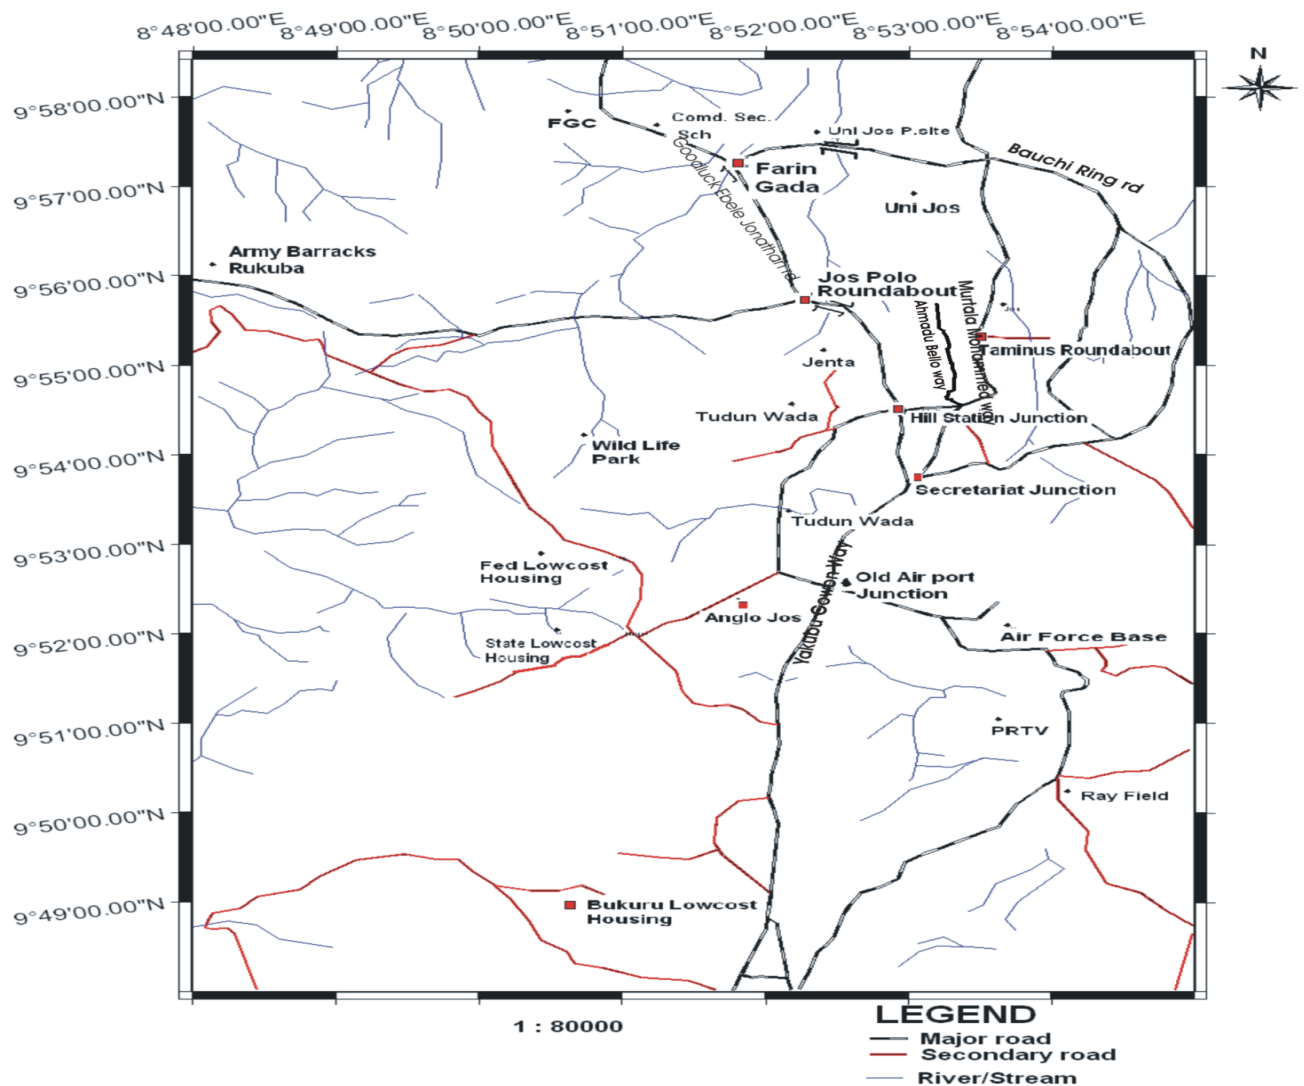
8°48'00.00"E 8°49'00.00"E 8°50'00.00"E 8°51'00.00"E 8°52'00.00"E 8°53'00.00"E 8°54'00.00"E

N

9°58'00.00"N
9°57'00.00"N
9°56'00.00"N
9°55'00.00"N
9°54'00.00"N
9°53'00.00"N
9°52'00.00"N
9°51'00.00"N
9°50'00.00"N
9°49'00.00"N

FGC
Comd. Sec. Sch
Uni Jos P.site
Farin Gada
Goodluck Ebele Jonathan rd
Bauchi Ring rd
Uni Jos
Army Barracks Rukuba
Jos Polo Roundabout
Murtala Mohammed way
Ahmadu Bello way
Taminus Roundabout
Jenta
Tudun Wada
Hill Station Junction
Wild Life Park
Secretariat Junction
Tudun Wada
Fed Lowcost Housing
Yakubu Gowon Way
Old Air port Junction
Anglo Jos
State Lowcost Housing
Air Force Base
PRTV
Ray Field
Bukuru Lowcost Housing

1 : 80000

LEGEND
Major road
Secondary road
River/Stream